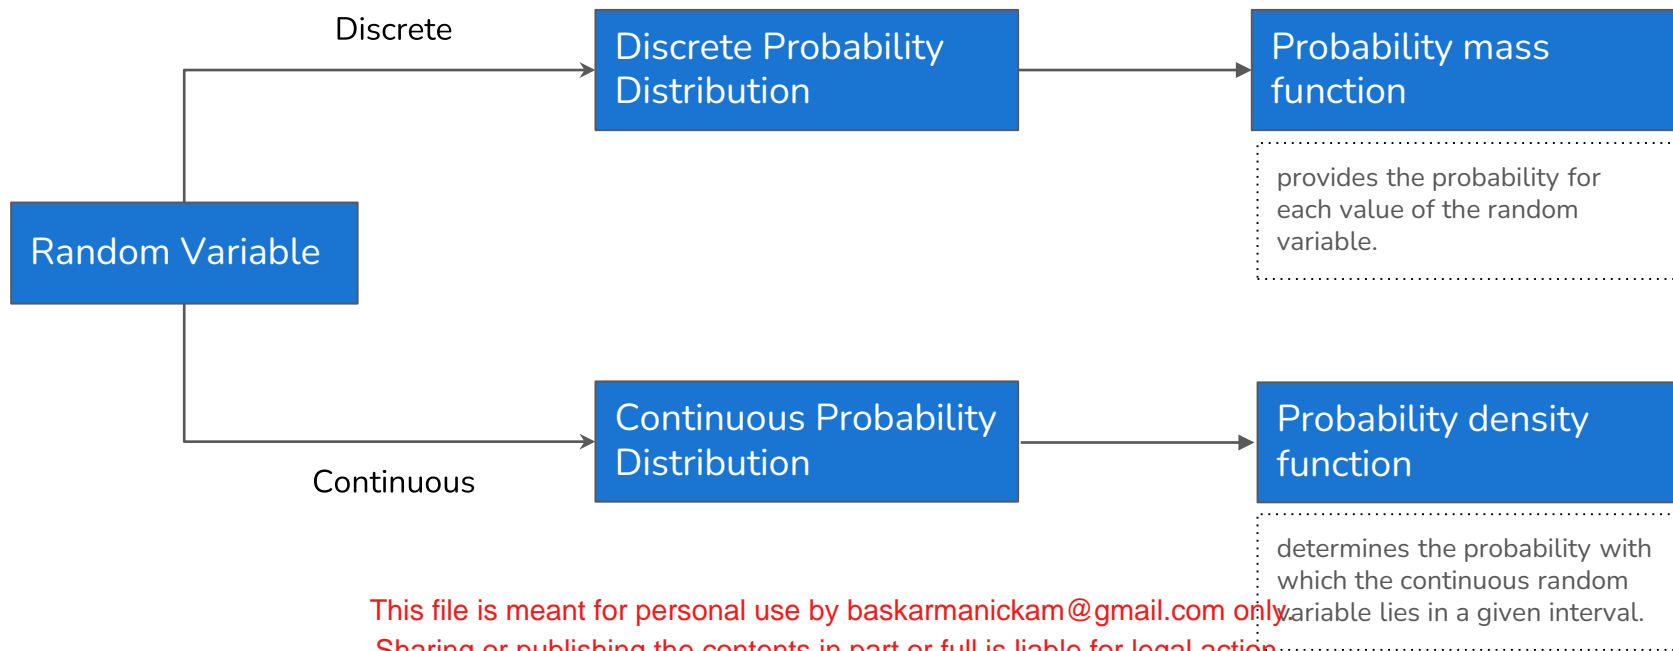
Random Variable

Discrete

Discrete Probability Distribution

Probability mass function

provides the probability for each value of the random variable.

Continuous

Continuous Probability Distribution

Probability density function

determines the probability with which the continuous random variable lies in a given interval.

This file is meant for personal use by baskarmanickam@gmail.com only.

Sharing or publishing the contents in part or full is liable for legal action.